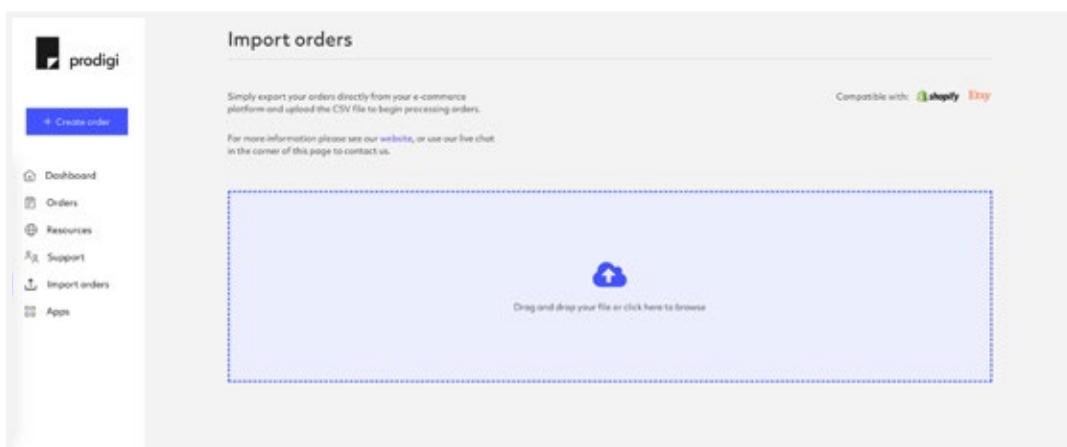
prodigi

+ Create order

Dashboard

Orders

Resources

Support

Import orders

Apps

Import orders

Simply export your orders directly from your e-commerce platform and upload the CSV file to begin processing orders.

For more information please see our website, or use our live chat in the corner of this page to contact us.

Compatible with: shopify Etsy

Drag and drop your file or click here to browse